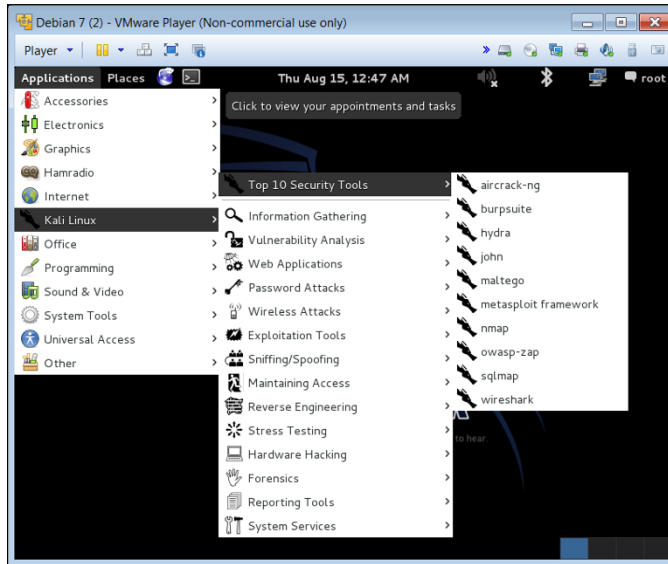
Debian 7 (2) - VMware Player (Non-commercial use only)

Player

Applications Places

Thu Aug 15, 12:47 AM

root

Click to view your appointments and tasks

Accessories
Electronics
Graphics
Hamradio
Internet
Kali Linux
Office
Programming
Sound & Video
System Tools
Universal Access
Other

Top 10 Security Tools
Information Gathering
Vulnerability Analysis
Web Applications
Password Attacks
Wireless Attacks
Exploitation Tools
Sniffing/Spoofing
Maintaining Access
Reverse Engineering
Stress Testing
Hardware Hacking
Forensics
Reporting Tools
System Services

aircrack-ng
burpsuite
hydra
john
maltego
metasploit framework
nmap
owasp-zap
sqlmap
wireshark

to hear.